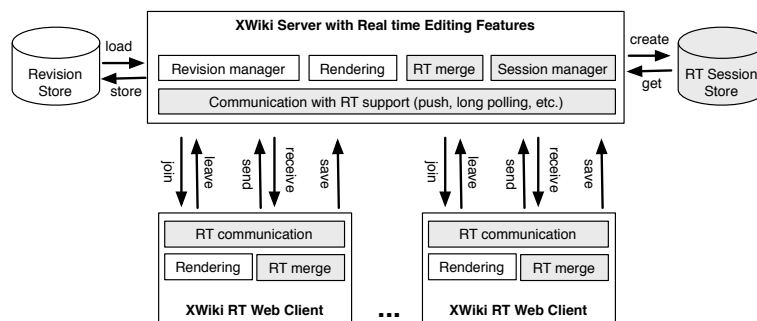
XWiki Server with Real time Editing Features

load

store

Revision Store

Revision manager

Rendering

RT merge

Session manager

Communication with RT support (push, long polling, etc.)

create

get

RT Session Store

join

leave

send

receive

save

join

leave

send

receive

save

RT communication

Rendering

RT merge

XWiki RT Web Client

...

RT communication

Rendering

RT merge

XWiki RT Web Client